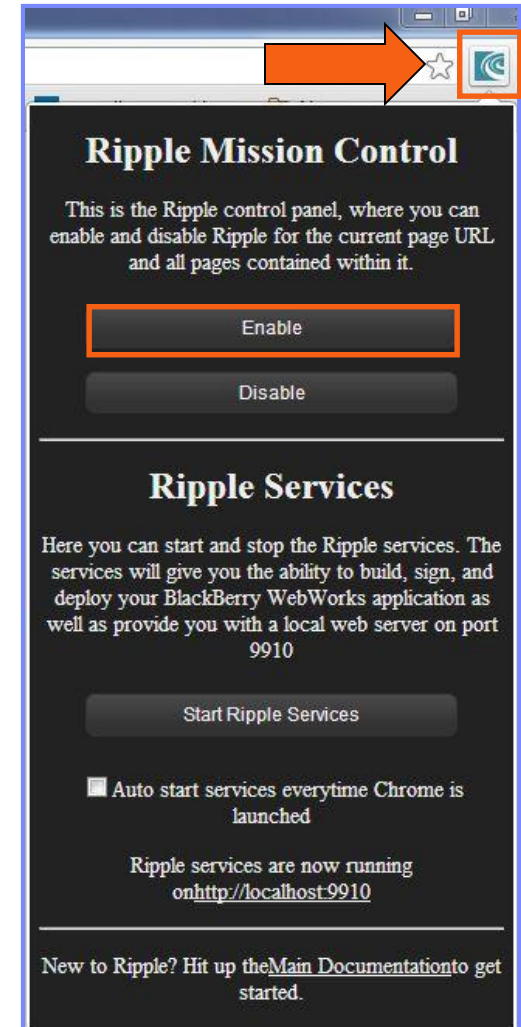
Ripple Mission Control

This is the Ripple control panel, where you can enable and disable Ripple for the current page URL and all pages contained within it.

Enable

Disable

Ripple Services

Here you can start and stop the Ripple services. The services will give you the ability to build, sign, and deploy your BlackBerry WebWorks application as well as provide you with a local web server on port 9910

Start Ripple Services

Auto start services everytime Chrome is launched

Ripple services are now running onhttp://localhost:9910

New to Ripple? Hit up theMain Documentationto get started.